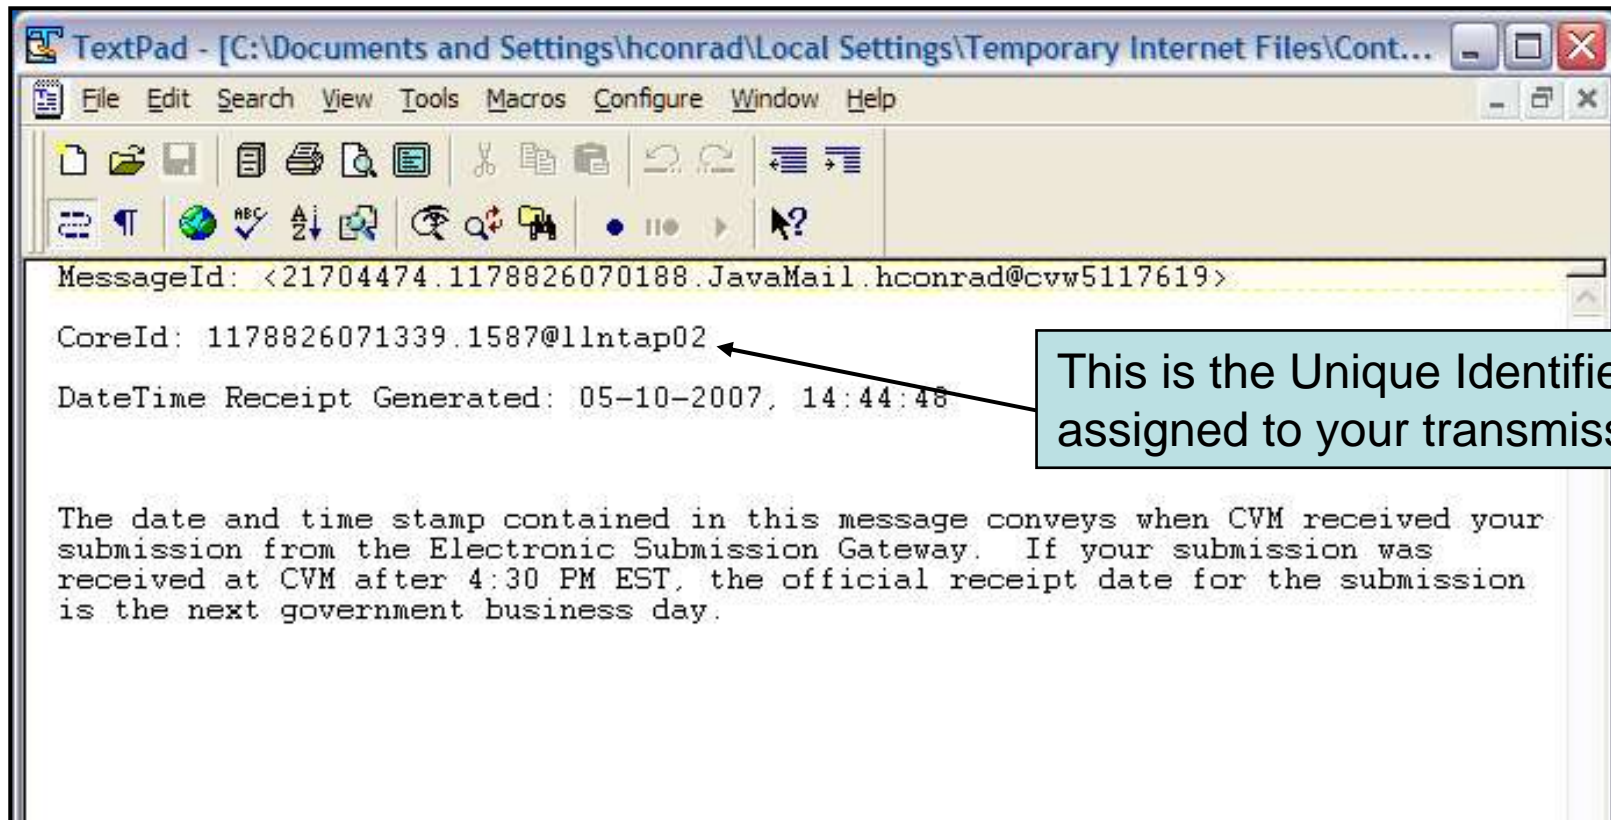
TextPad - [C:\Documents and Settings\hconrad\Local Settings\Temporary Internet Files\Cont...

File Edit Search View Tools Macros Configure Window Help

MessageId: <21704474.1178826070188.JavaMail.hconrad@cvw5117619>

CoreId: 1178826071339.1587@llntap02

DateTime Receipt Generated: 05-10-2007, 14:44:48

This is the Unique Identifie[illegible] assigned to your transmiss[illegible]

The date and time stamp contained in this message conveys when CVM received your submission from the Electronic Submission Gateway. If your submission was received at CVM after 4:30 PM EST, the official receipt date for the submission is the next government business day.